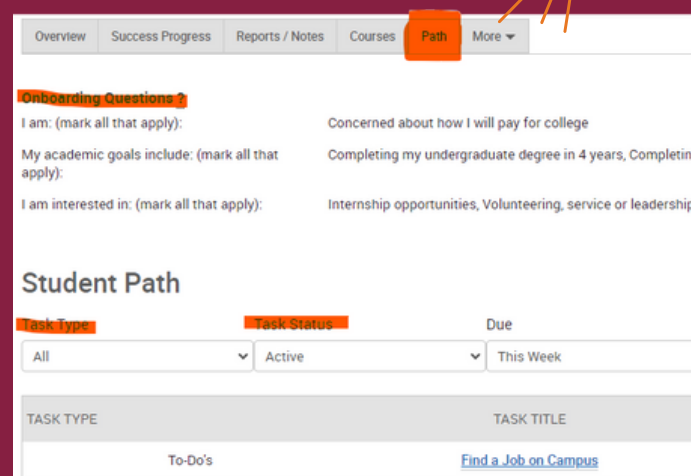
Overview Success Progress Reports / Notes Courses Path More

Onboarding Questions ?

I am: (mark all that apply): Concerned about how I will pay for college

My academic goals include: (mark all that apply): Completing my undergraduate degree in 4 years, Completin

I am interested in: (mark all that apply): Internship opportunities, Volunteering, service or leadershi

Student Path

Task Type
All

Task Status
Active

Due
This Week

| TASK TYPE | TASK TITLE |
|---|---|
| To-Do's | Find a Job on Campus |